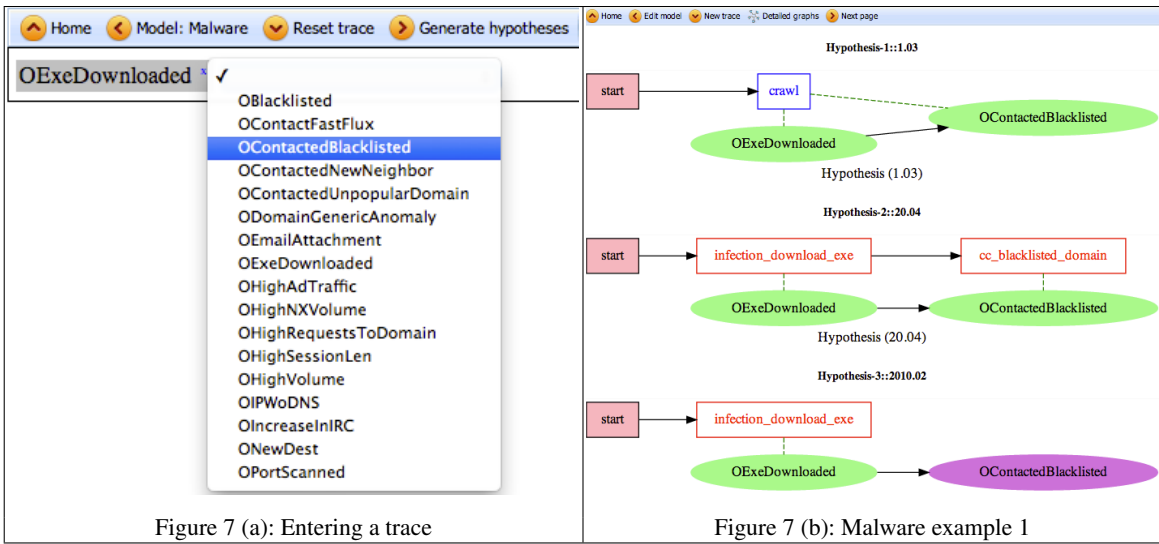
Home Model: Malware Reset trace Generate hypotheses

OExeDownloaded ×

✓
OBlacklisted
OContactFastFlux
OContactedBlacklisted
OContactedNewNeighbor
OContactedUnpopularDomain
ODomainGenericAnomaly
OEmailAttachment
OExeDownloaded
OHighAdTraffic
OHighNXVolume
OHighRequestsToDomain
OHighSessionLen
OHighVolume
OIPWoDNS
OIncreaseInIRC
ONewDest
OPortScanned

Figure 7 (a): Entering a trace

Home Edit model New trace Detailed graphs Next page

Hypothesis-1::1.03

start
crawl
OContactedBlacklisted
OExeDownloaded
Hypothesis (1.03)

Hypothesis-2::20.04

start
infection_download_exe
cc_blacklisted_domain
OExeDownloaded
OContactedBlacklisted
Hypothesis (20.04)

Hypothesis-3::2010.02

start
infection_download_exe
OExeDownloaded
OContactedBlacklisted

Figure 7 (b): Malware example 1